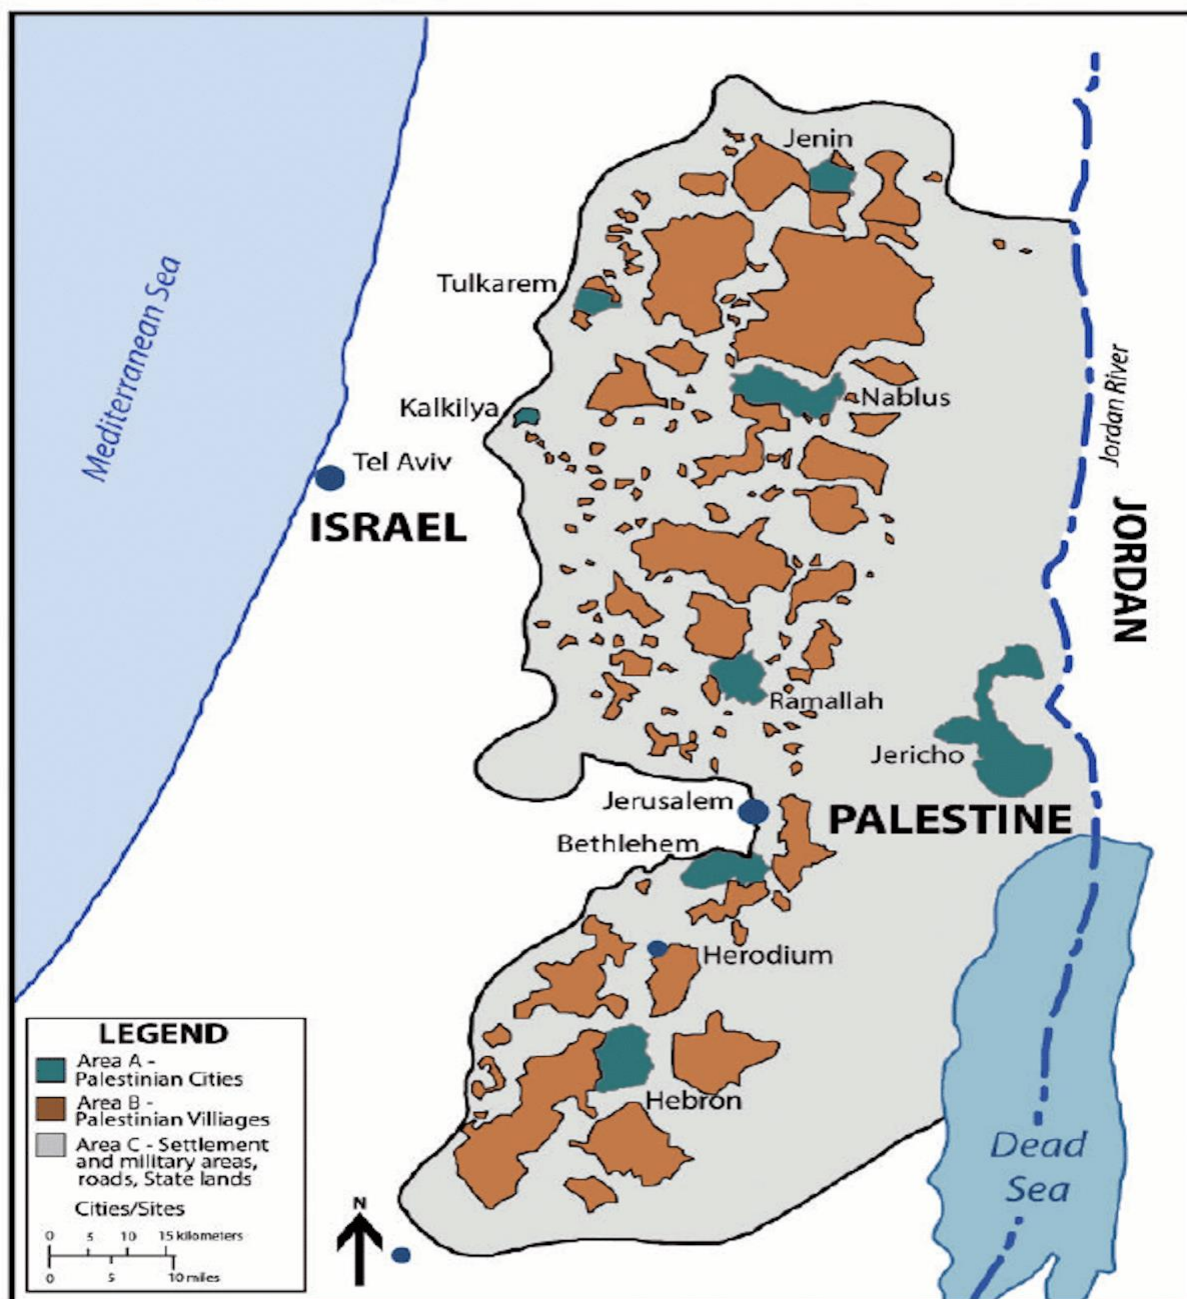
Mediterranean Sea

Jenin

Tulkarem

Nablus

Kalkilya

Tel Aviv

ISRAEL

Jordan River

JORDAN

Ramallah

Jericho

Jerusalem

PALESTINE

Bethlehem

Herodium

Hebron

Dead Sea

LEGEND

Area A - Palestinian Cities

Area B - Palestinian Villiages

Area C - Settlement and military areas, roads, State lands

Cities/Sites

0 5 10 15 kilometers

0 5 10 miles

N